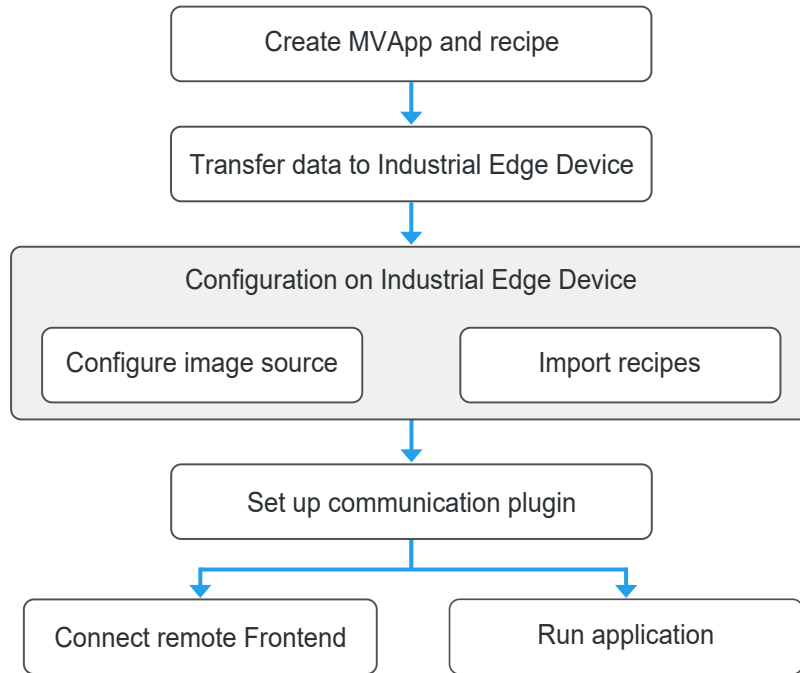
Create MVApp and recipe

Transfer data to Industrial Edge Device

Configuration on Industrial Edge Device

Configure image source

Import recipes

Set up communication plugin

Connect remote Frontend

Run application